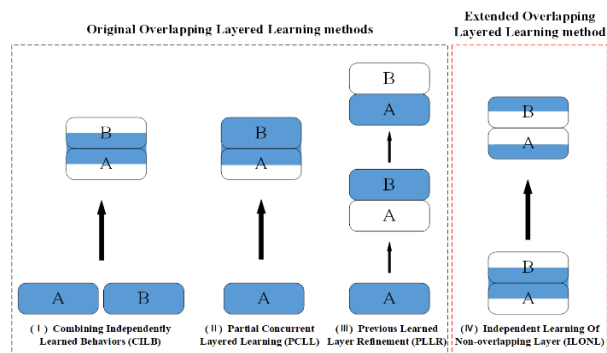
Original Overlapping Layered Learning methods

Extended Overlapping Layered Learning method

B
A

B
A

B
A

B
A

B
A

B
A

A B

A

A

(Ⅰ) Combining Independently Learned Behaviors (CILB)

(Ⅱ) Partial Concurrent Layered Learning (PCLL)

(Ⅲ) Previous Learned Layer Refinement (PLLR)

(Ⅳ) Independent Learning Of Non-overlapping Layer (ILONL)